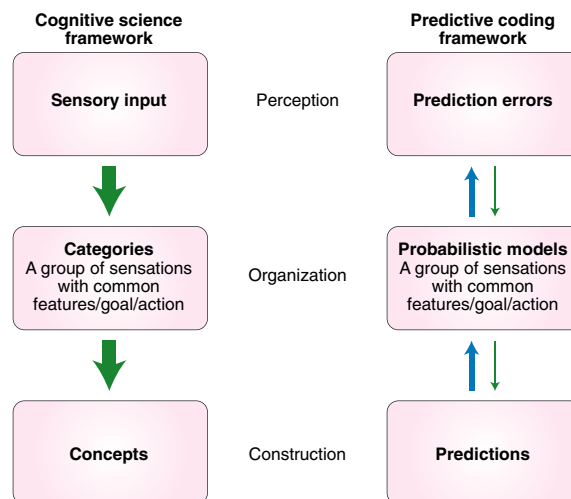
Cognitive science framework

Predictive coding framework

Sensory input

Perception

Prediction errors

Categories
A group of sensations with common features/goal/action

Organization

Probabilistic models
A group of sensations with common features/goal/action

Concepts

Construction

Predictions